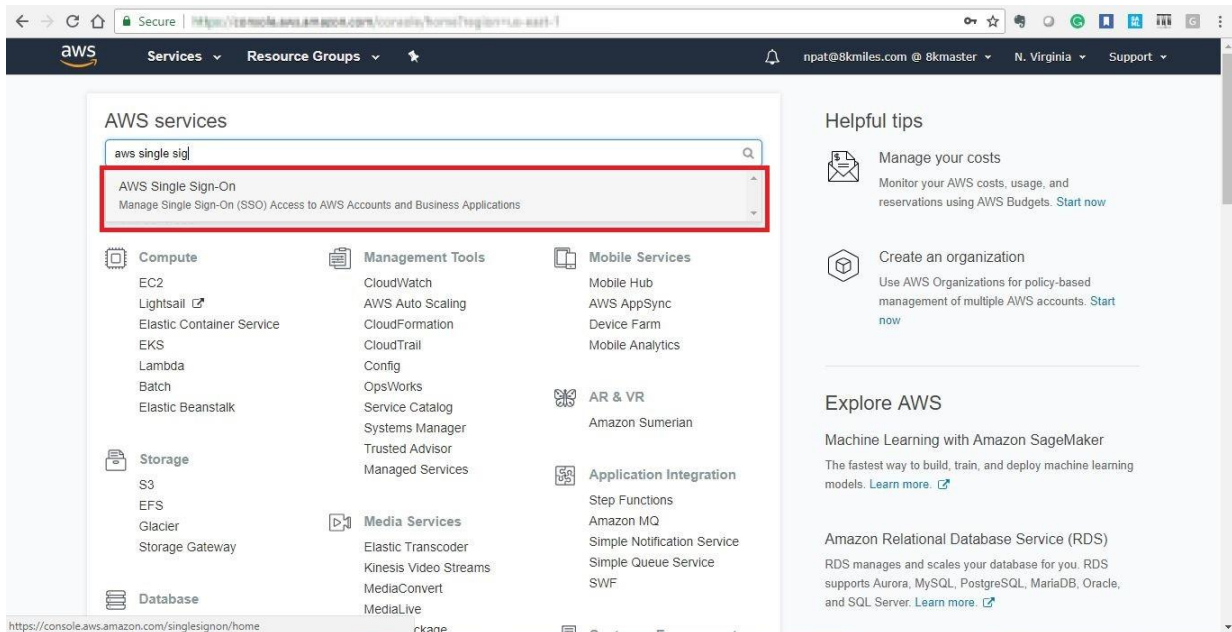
Secure | https://console.aws.amazon.com/console/home?region=us-east-1

aws Services Resource Groups

npat@8kmiles.com @ 8kmaster N. Virginia Support

AWS services

aws single sig

AWS Single Sign-On
Manage Single Sign-On (SSO) Access to AWS Accounts and Business Applications

Compute
EC2
Lightsail
Elastic Container Service
EKS
Lambda
Batch
Elastic Beanstalk

Storage
S3
EFS
Glacier
Storage Gateway

Database

Management Tools
CloudWatch
AWS Auto Scaling
CloudFormation
CloudTrail
Config
OpsWorks
Service Catalog
Systems Manager
Trusted Advisor
Managed Services

Media Services
Elastic Transcoder
Kinesis Video Streams
MediaConvert
MediaLive
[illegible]ckage

Mobile Services
Mobile Hub
AWS AppSync
Device Farm
Mobile Analytics

AR & VR
Amazon Sumerian

Application Integration
Step Functions
Amazon MQ
Simple Notification Service
Simple Queue Service
SWF

Helpful tips

Manage your costs
Monitor your AWS costs, usage, and reservations using AWS Budgets. Start now

Create an organization
Use AWS Organizations for policy-based management of multiple AWS accounts. Start now

Explore AWS

Machine Learning with Amazon SageMaker
The fastest way to build, train, and deploy machine learning models. Learn more.

Amazon Relational Database Service (RDS)
RDS manages and scales your database for you. RDS supports Aurora, MySQL, PostgreSQL, MariaDB, Oracle, and SQL Server. Learn more.

https://console.aws.amazon.com/singlesignon/home